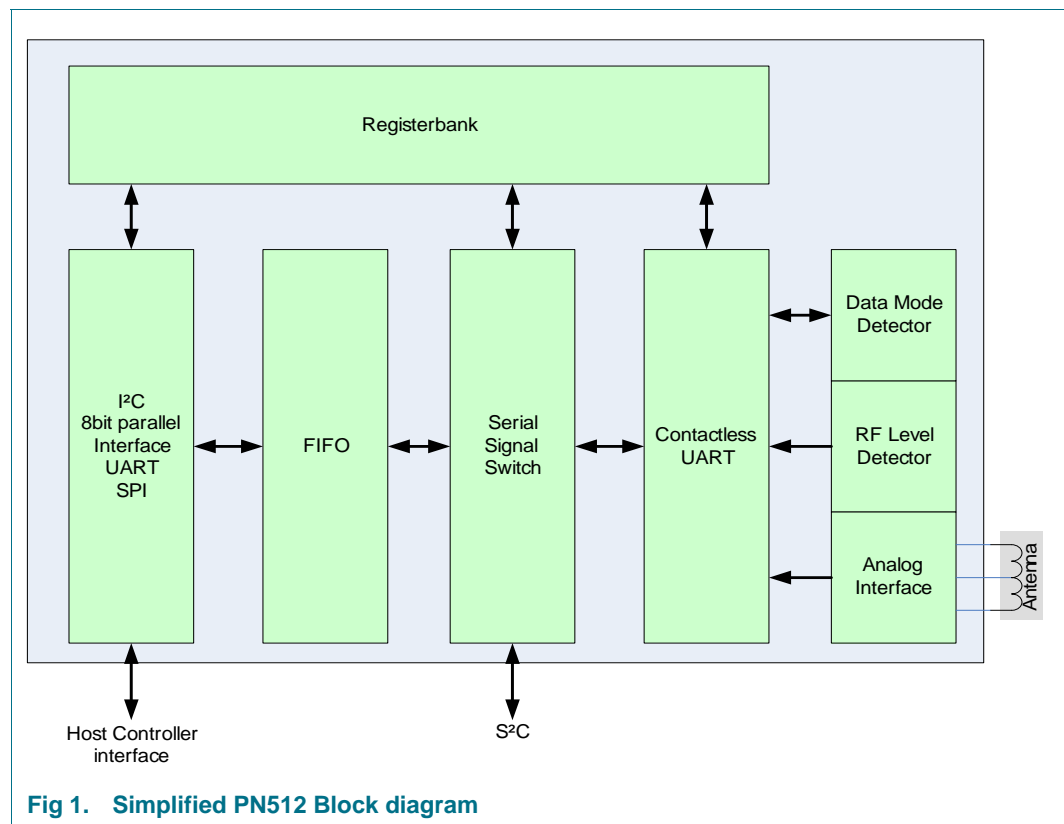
Registerbank

I²C
8bit parallel
Interface
UART
SPI

FIFO

Serial
Signal
Switch

Contactless
UART

Data Mode
Detector

RF Level
Detector

Analog
Interface

Antenna

Host Controller
interface

S²C

Fig 1. Simplified PN512 Block diagram